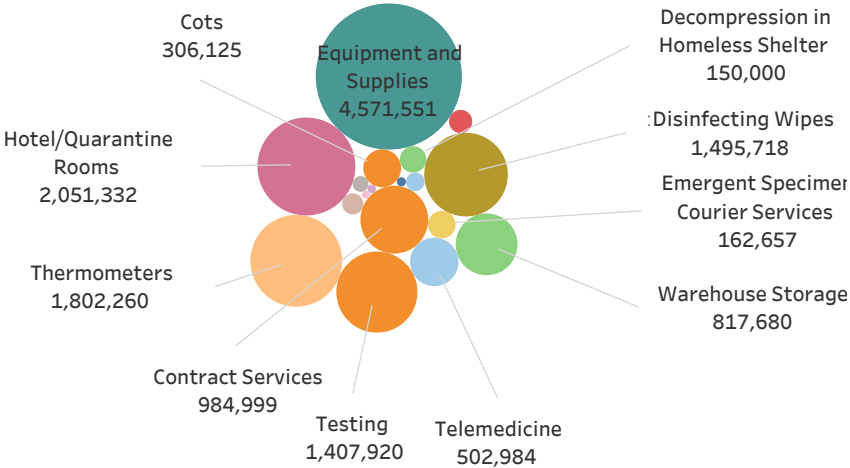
Cots
306,125

Equipment and Supplies
4,571,551

Decompression in Homeless Shelter
150,000

Hotel/Quarantine Rooms
2,051,332

:Disinfecting Wipes
1,495,718

Emergent Specimen Courier Services
162,657

Thermometers
1,802,260

Warehouse Storage
817,680

Contract Services
984,999

Testing
1,407,920

Telemedicine
502,984